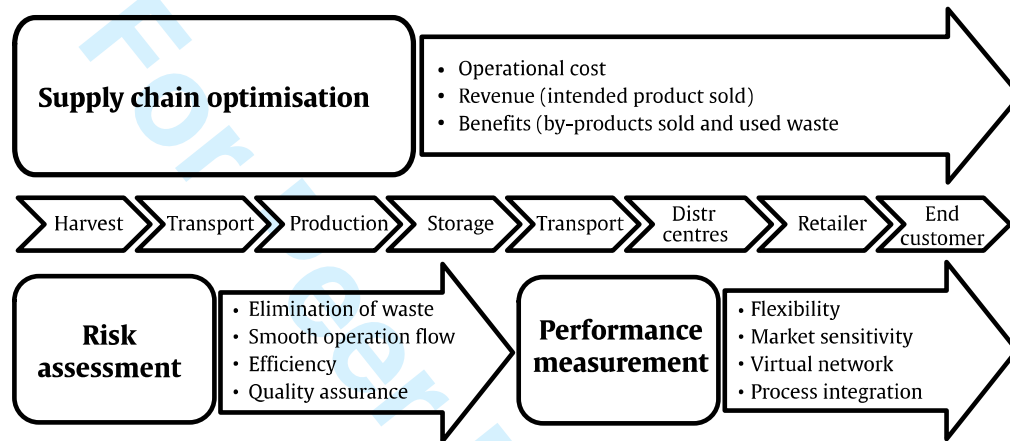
Supply chain optimisation

• Operational cost
• Revenue (intended product sold)
• Benefits (by-products sold and used waste

Harvest
Transport
Production
Storage
Transport
Distr centres
Retailer
End customer

Risk assessment

• Elimination of waste
• Smooth operation flow
• Efficiency
• Quality assurance

Performance measurement

• Flexibility
• Market sensitivity
• Virtual network
• Process integration

For Peer